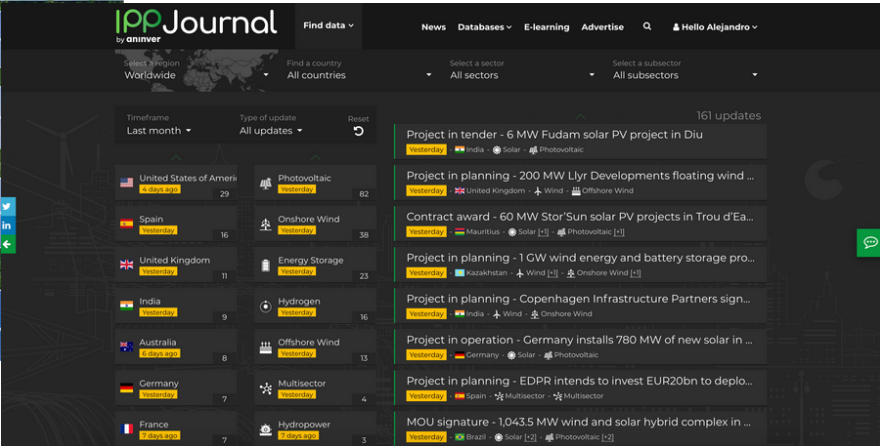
IPPJournal
by aninver

Find data
News Databases E-learning Advertise
Hello Alejandro

Select a region
Worldwide
Find a country
All countries
Select a sector
All sectors
Select a subsector
All subsectors

Timeframe
Last month
Type of update
All updates
Reset

United States of Americ
4 days ago
29

Photovoltaic
Yesterday
82

Spain
Yesterday
16

Onshore Wind
Yesterday
38

United Kingdom
Yesterday
11

Energy Storage
Yesterday
23

India
Yesterday
9

Hydrogen
Yesterday
16

Australia
6 days ago
8

Offshore Wind
Yesterday
13

Germany
Yesterday
7

Multisector
Yesterday
4

France
7 days ago
7

Hydropower
7 days ago
3

161 updates

Project in tender - 6 MW Fudam solar PV project in Diu
Yesterday · India · Solar · Photovoltaic

Project in planning - 200 MW Llyr Developments floating wind ...
Yesterday · United Kingdom · Wind · Offshore Wind

Contract award - 60 MW Stor'Sun solar PV projects in Trou d'Ea...
Yesterday · Mauritius · Solar [+1] · Photovoltaic [+1]

Project in planning - 1 GW wind energy and battery storage pro...
Yesterday · Kazakhstan · Wind [+1] · Onshore Wind [+1]

Project in planning - Copenhagen Infrastructure Partners sign...
Yesterday · India · Wind · Onshore Wind

Project in operation - Germany installs 780 MW of new solar in ...
Yesterday · Germany · Solar · Photovoltaic

Project in planning - EDPR intends to invest EUR20bn to deplo...
Yesterday · Spain · Multisector · Multisector

MOU signature - 1,043.5 MW wind and solar hybrid complex in ...
Yesterday · Brazil · Solar [+2] · Photovoltaic [+2]